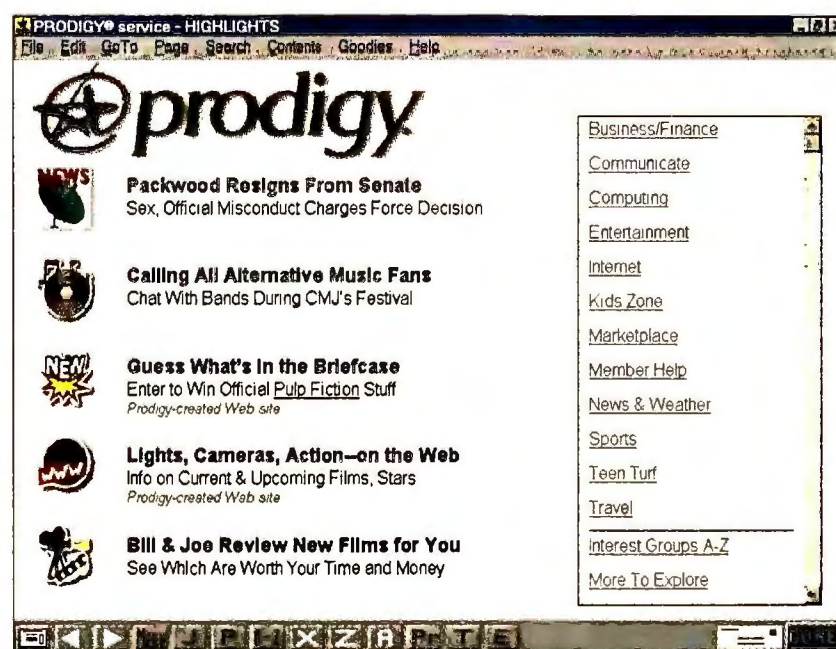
PRODIGY® service - HIGHLIGHTS

File Edit GoTo Page Search Contents Goodies Help

prodigy

NEWS

Packwood Resigns From Senate
Sex, Official Misconduct Charges Force Decision

Calling All Alternative Music Fans
Chat With Bands During CMJ's Festival

NEW!

Guess What's In the Briefcase
Enter to Win Official Pulp Fiction Stuff
Prodigy-created Web site

WWW

Lights, Cameras, Action—on the Web
Info on Current & Upcoming Films, Stars
Prodigy-created Web site

Bill & Joe Review New Films for You
See Which Are Worth Your Time and Money

Business/Finance
Communicate
Computing
Entertainment
Internet
Kids Zone
Marketplace
Member Help
News & Weather
Sports
Teen Turf
Travel
Interest Groups A-Z
More To Explore

J P X Z R T E